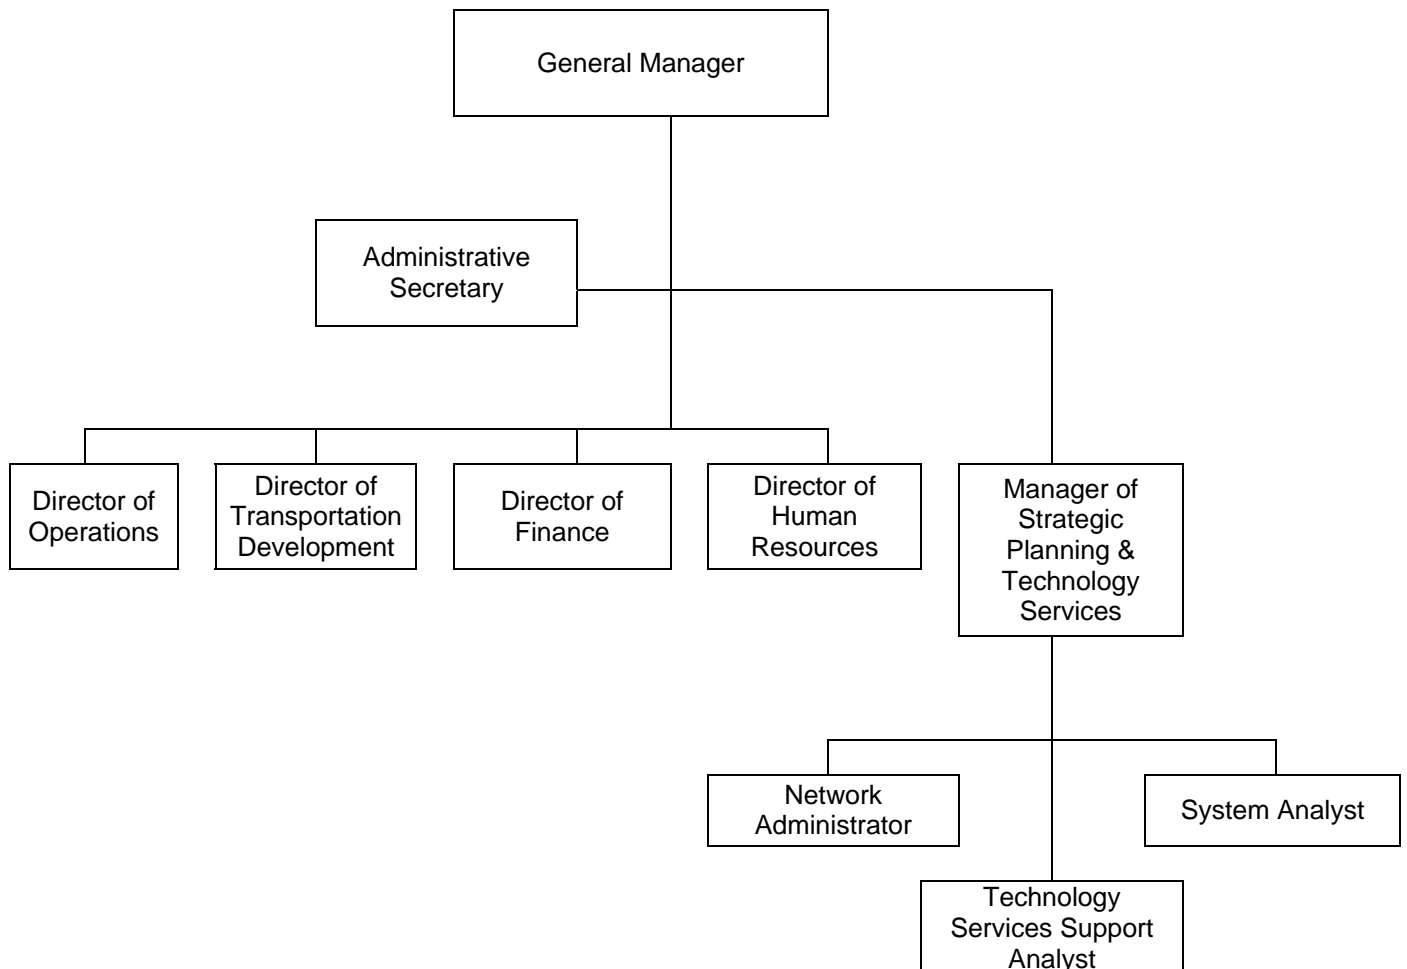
General Manager

Administrative Secretary

Director of Operations

Director of Transportation Development

Director of Finance

Director of Human Resources

Manager of Strategic Planning & Technology Services

Network Administrator

System Analyst

Technology Services Support Analyst